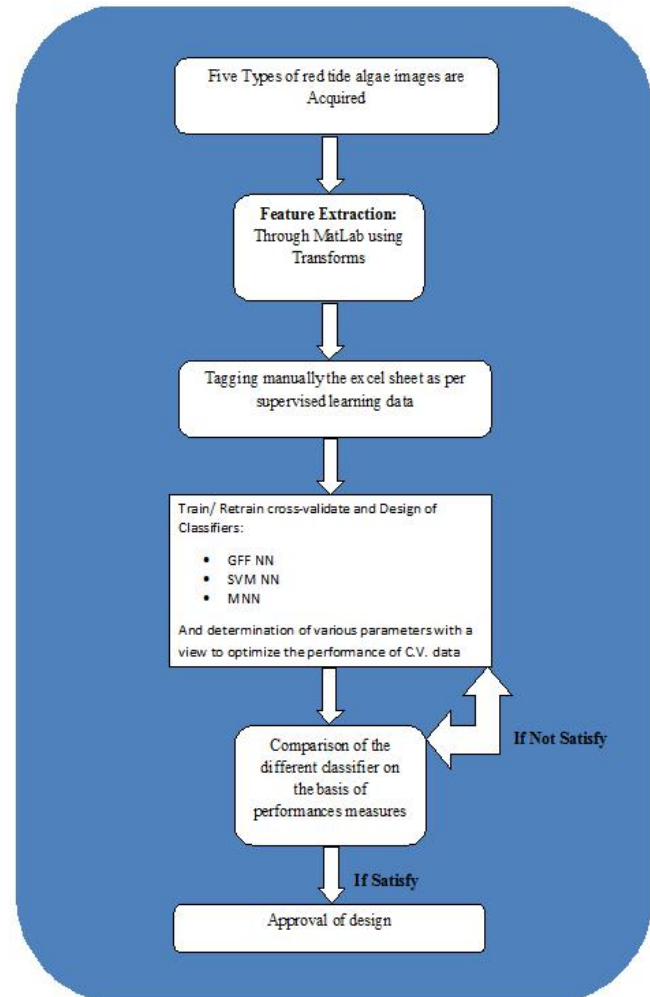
Five Types of red tide algae images are Acquired

**Feature Extraction:**
Through MatLab using Transforms

Tagging manually the excel sheet as per supervised learning data

Train/ Retrain cross-validate and Design of Classifiers:

- GFF NN
- SVM NN
- MNN

And determination of various parameters with a view to optimize the performance of C.V. data

Comparison of the different classifier on the basis of performances measures

If Not Satisfy

If Satisfy

Approval of design